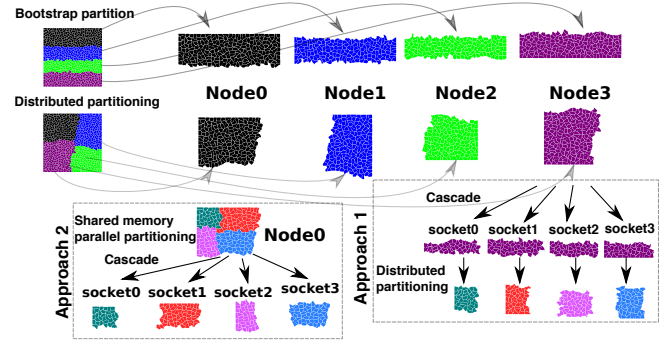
Bootstrap partition

Distributed partitioning

Node0

Node1

Node2

Node3

Cascade

Approach 1

socket0

socket1

socket2

socket3

Distributed partitioning

Approach 2

Shared memory parallel partitioning

Node0

Cascade

socket0

socket1

socket2

socket3